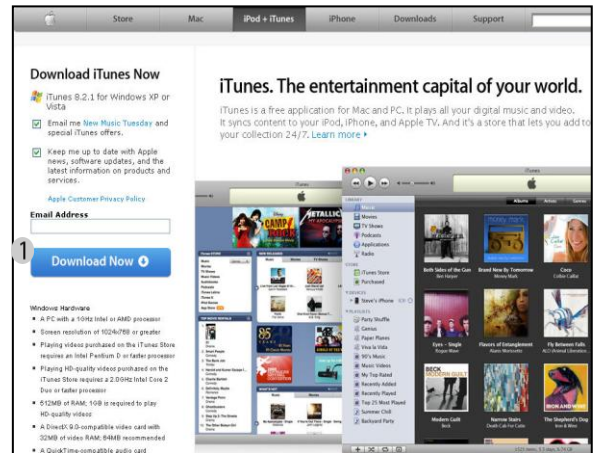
Store Mac iPod + iTunes iPhone Downloads Support

Download iTunes Now

iTunes 8.2.1 for Windows XP or Vista

Email me New Music Tuesday and special iTunes offers.

Keep me up to date with Apple news, software updates, and the latest information on products and services.

Apple Customer Privacy Policy

Email Address

1

Download Now

Windows Hardware

- A PC with a 1GHz Intel or AMD processor
- Screen resolution of 1024x768 or greater
- Playing videos purchased on the iTunes Store requires an Intel Pentium D or faster processor
- Playing HD-quality videos purchased on the iTunes Store requires a 2.0GHz Intel Core 2 Duo or faster processor
- 512MB of RAM; 1GB is required to play HD-quality videos
- A DirectX 9.0-compatible video card with 32MB of video RAM; 64MB recommended
- A QuickTime-compatible audio card

iTunes. The entertainment capital of your world.

iTunes is a free application for Mac and PC. It plays all your digital music and video. It syncs content to your iPod, iPhone, and Apple TV. And it's a store that lets you add to your collection 24/7. Learn more ▸

iTunes

Music
Movies
TV Shows
Podcasts
Applications
Radio
iTunes Store
Purchased
Steve's iPhone
Party Shuffle
Genius
Paper Planes
Viva la Vida
90's Music
Music Videos
My Top Rated
Recently Added
Recently Played
Top 25 Most Played
Summer Chill
Backyard Party

Both Sides of the Gun
Brand New By Tomorrow
Coco
Eyes
Flavors of Entanglement
Modern Guilt
Narrow Stairs
The Shepherd's Dog